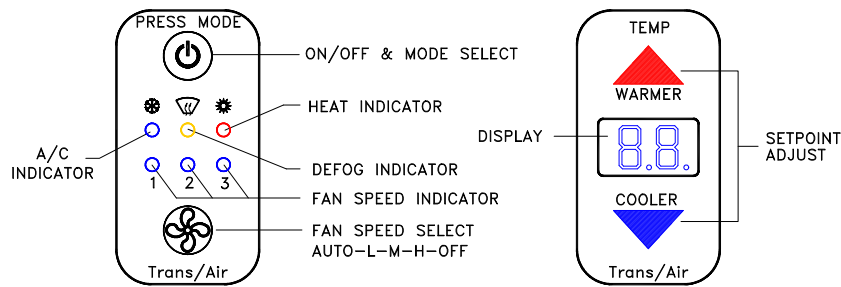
PRESS MODE

ON/OFF & MODE SELECT

HEAT INDICATOR

A/C INDICATOR

DEFOG INDICATOR

1 2 3

FAN SPEED INDICATOR

FAN SPEED SELECT AUTO–L–M–H–OFF

Trans/Air

TEMP

WARMER

DISPLAY

8.8.

SETPOINT ADJUST

COOLER

Trans/Air